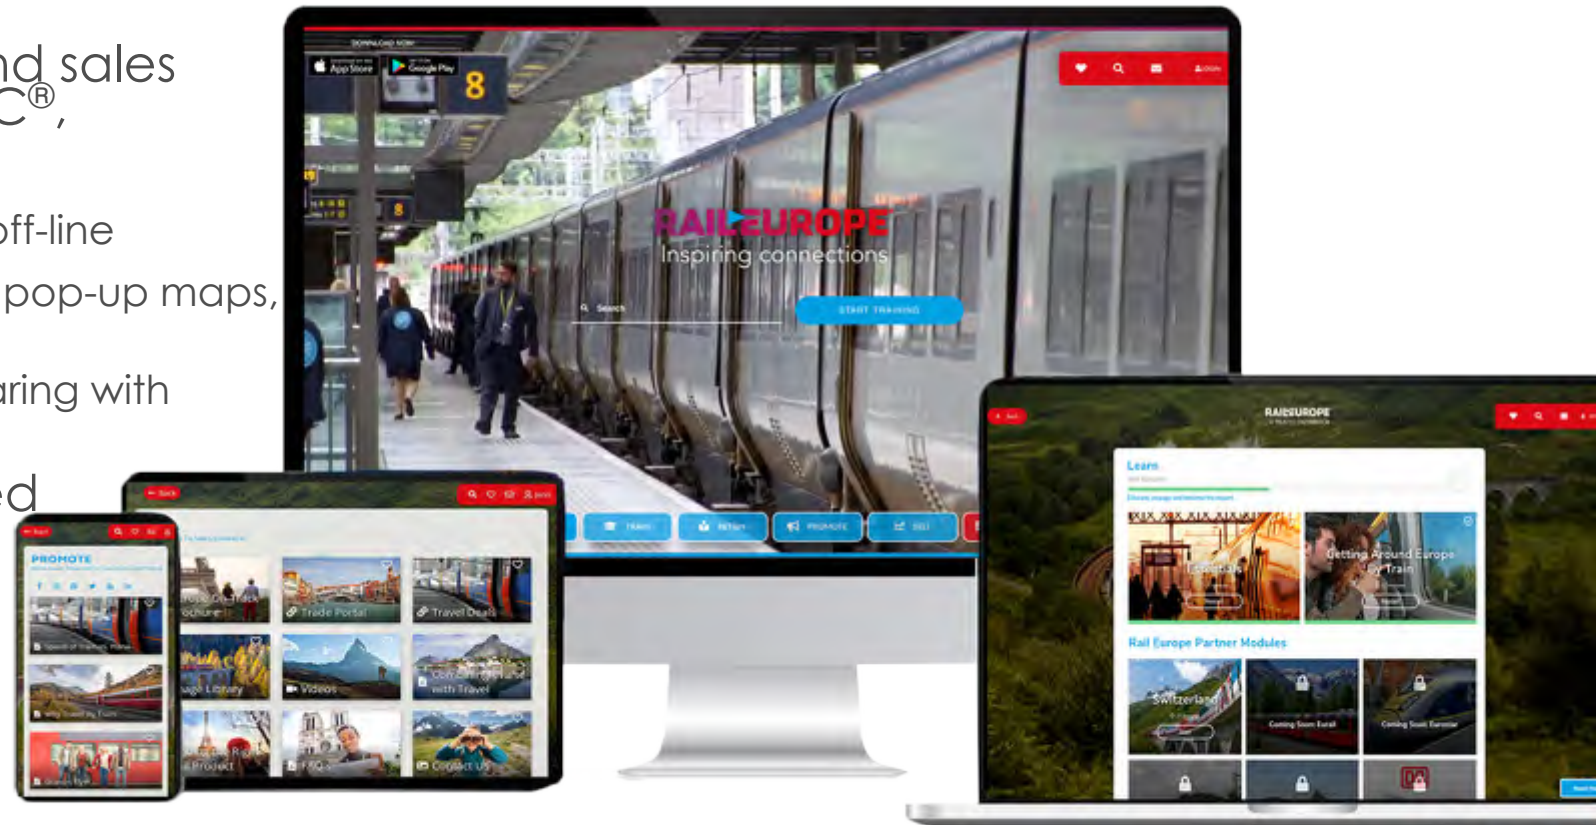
nd sales
C®,

ff-line
pop-up maps,

aring with

ed

DOWNLOAD NOW
App Store
Google Play
8
RAILEUROPE
Inspiring connections
Search
START TRAINING
TRAIN
RETAIN
PROMOTE
SELL

Back
PROMOTE
Trade Portal
Travel Deals
Videos
with Travel
Contact Us
FAQs

RAILEUROPE
Learn
Getting Around Europe by Train
Rail Europe Partner Modules
Switzerland
Coming Soon Eurail
Coming Soon Eurostar